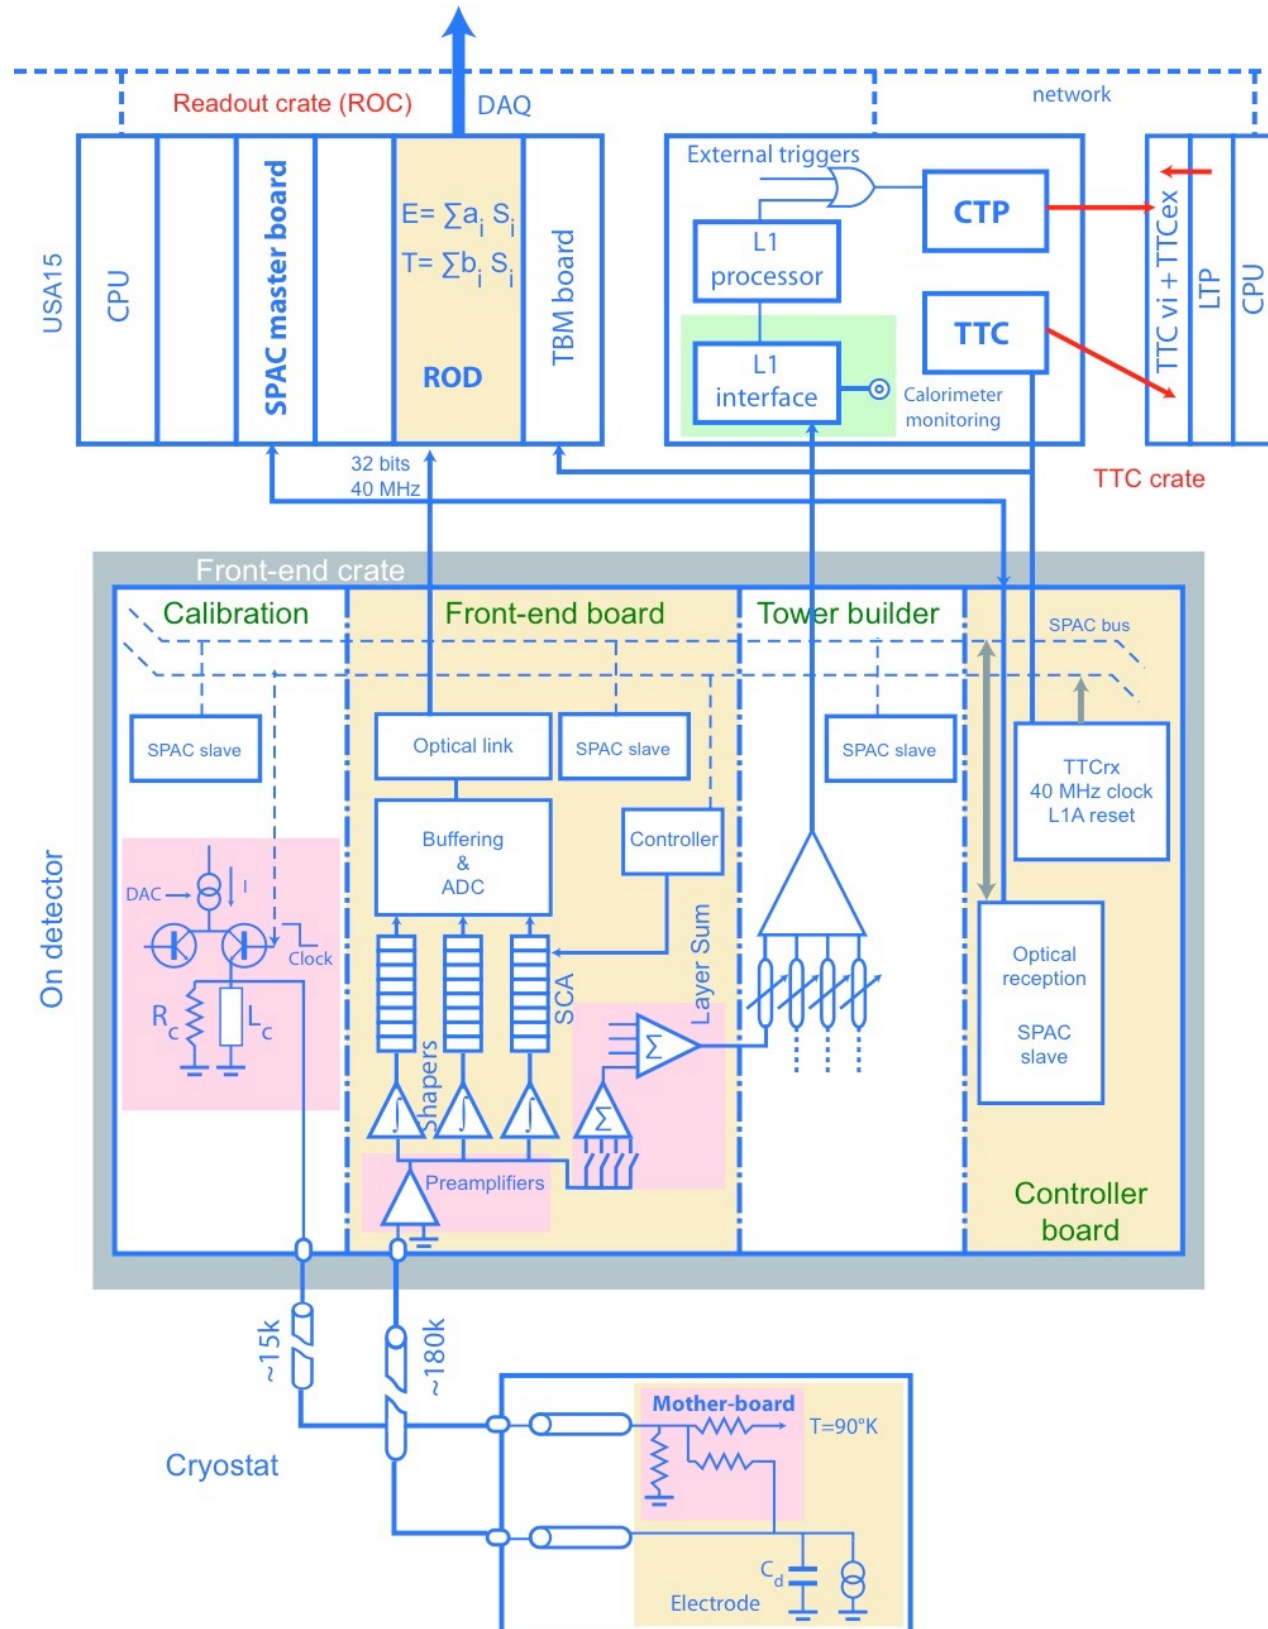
Readout crate (ROC)
DAQ
network
USA15
CPU
SPAC master board
$E= \sum a_i S_i$
$T= \sum b_i S_i$
ROD
TBM board
External triggers
CTP
L1 processor
TTC
L1 interface
Calorimeter monitoring
TTC vi + TTCex
LTP
CPU
TTC crate
32 bits
40 MHz
Front-end crate
Calibration
Front-end board
Tower builder
SPAC bus
SPAC slave
Optical link
SPAC slave
SPAC slave
TTCrx
40 MHz clock
L1A reset
Buffering & ADC
Controller
On detector
DAC
I
Clock
$R_c$
$L_c$
SCA
Layer Sum
$\Sigma$
$\Sigma$
Shapers
Preamplifiers
Optical reception
SPAC slave
Controller board
~15k
~180k
Cryostat
Mother-board
T=90°K
$C_d$
Electrode